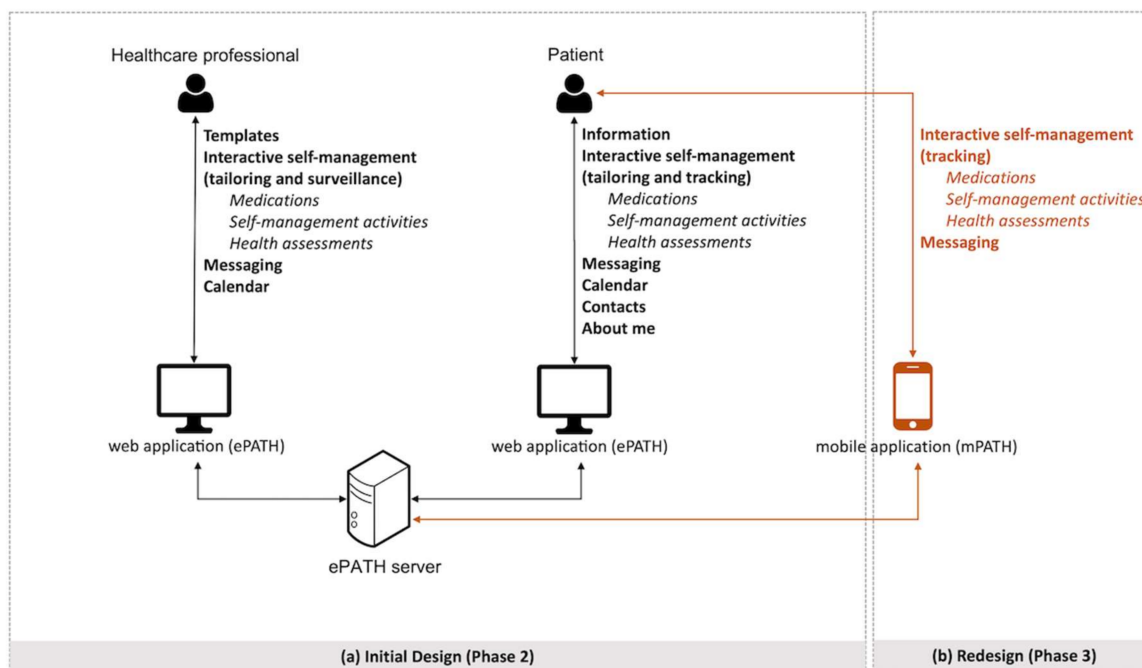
Healthcare professional

Templates
Interactive self-management (tailoring and surveillance)
Medications
Self-management activities
Health assessments
Messaging
Calendar

web application (ePATH)

Patient

Information
Interactive self-management (tailoring and tracking)
Medications
Self-management activities
Health assessments
Messaging
Calendar
Contacts
About me

web application (ePATH)

ePATH server

Interactive self-management (tracking)
Medications
Self-management activities
Health assessments
Messaging

mobile application (mPATH)

(a) Initial Design (Phase 2)

(b) Redesign (Phase 3)